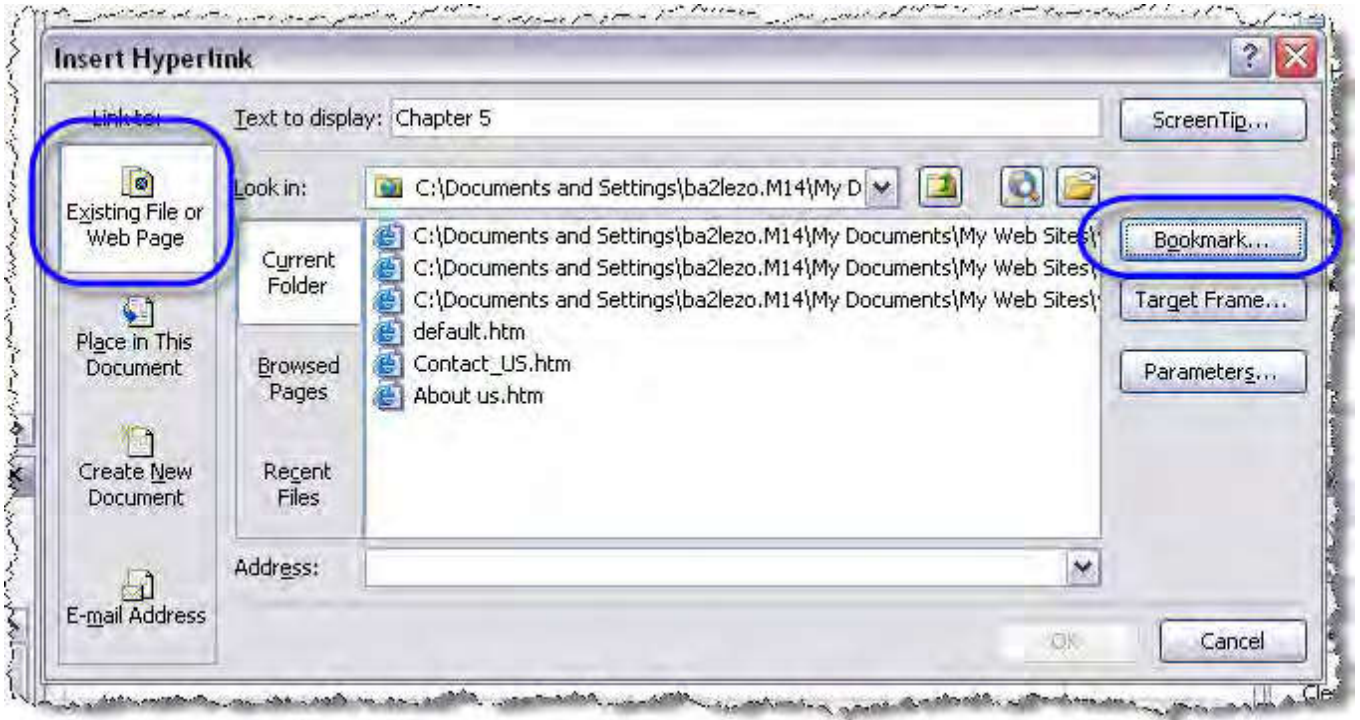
Insert Hyperlink

Link to:

Existing File or Web Page

Place in This Document

Create New Document

E-mail Address

Text to display: Chapter 5

ScreenTip...

Look in: C:\Documents and Settings\ba2lezo.M14\My D

Current Folder

Browsed Pages

Recent Files

C:\Documents and Settings\ba2lezo.M14\My Documents\My Web Sites\
C:\Documents and Settings\ba2lezo.M14\My Documents\My Web Sites\
C:\Documents and Settings\ba2lezo.M14\My Documents\My Web Sites\
default.htm
Contact_US.htm
About us.htm

Bookmark...

Target Frame...

Parameters...

Address:

OK

Cancel

Cle